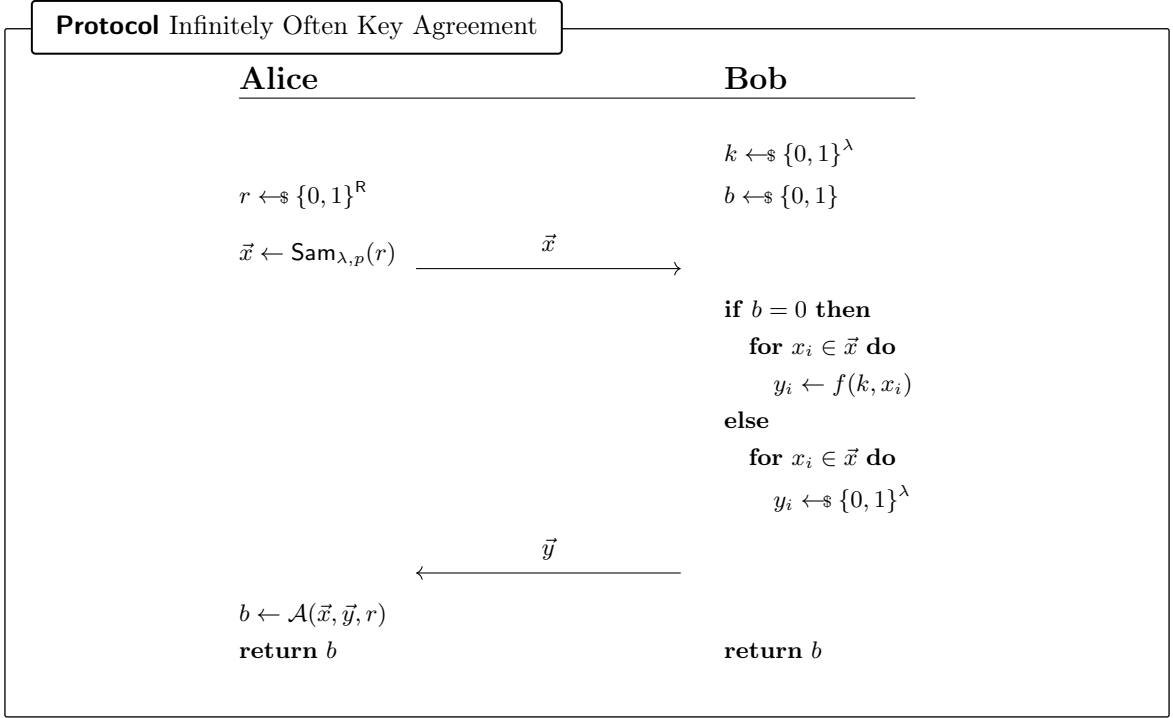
**Protocol** Infinitely Often Key Agreement

| Alice | | Bob |
|---|---|---|
| | | $k \leftarrow\$ \{0,1\}^{\lambda}$ |
| $r \leftarrow\$ \{0,1\}^{\mathsf{R}}$ | | $b \leftarrow\$ \{0,1\}$ |
| $\vec{x} \leftarrow \mathsf{Sam}_{\lambda,p}(r)$ | $\xrightarrow{\vec{x}}$ | |
| | | **if** $b = 0$ **then** <br> **for** $x_i \in \vec{x}$ **do** <br> $y_i \leftarrow f(k, x_i)$ <br> **else** <br> **for** $x_i \in \vec{x}$ **do** <br> $y_i \leftarrow\$ \{0,1\}^{\lambda}$ |
| | $\xleftarrow{\vec{y}}$ | |
| $b \leftarrow \mathcal{A}(\vec{x}, \vec{y}, r)$ <br> **return** $b$ | | **return** $b$ |